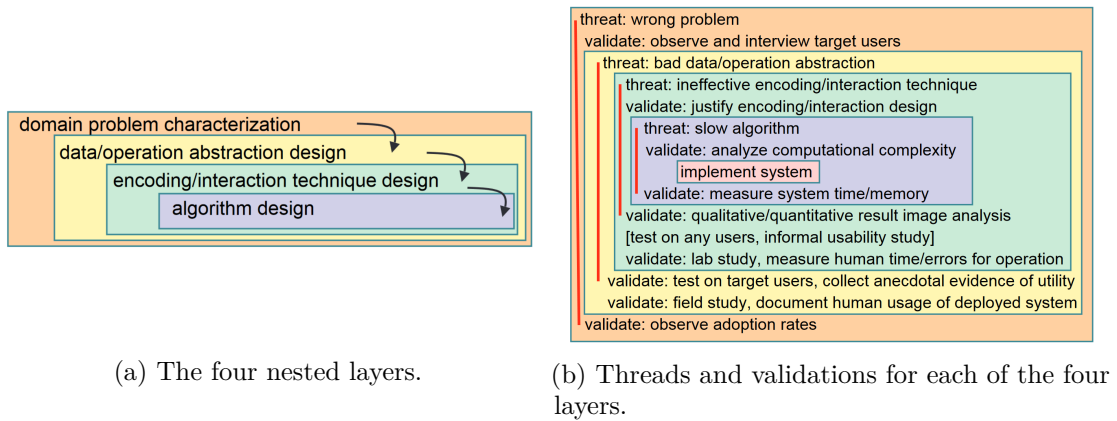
domain problem characterization
data/operation abstraction design
encoding/interaction technique design
algorithm design

(a) The four nested layers.

threat: wrong problem
validate: observe and interview target users
threat: bad data/operation abstraction
threat: ineffective encoding/interaction technique
validate: justify encoding/interaction design
threat: slow algorithm
validate: analyze computational complexity
implement system
validate: measure system time/memory
validate: qualitative/quantitative result image analysis
[test on any users, informal usability study]
validate: lab study, measure human time/errors for operation
validate: test on target users, collect anecdotal evidence of utility
validate: field study, document human usage of deployed system
validate: observe adoption rates

(b) Threads and validations for each of the four layers.